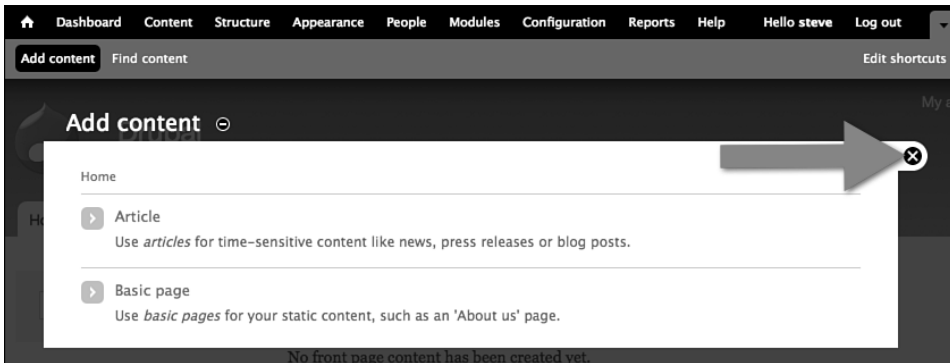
Dashboard Content Structure Appearance People Modules Configuration Reports Help Hello steve Log out

Add content Find content Edit shortcuts

My a

Add content

Drupal

Ho

Home

Article

Use *articles* for time-sensitive content like news, press releases or blog posts.

Basic page

Use *basic pages* for your static content, such as an 'About us' page.

No front page content has been created yet.